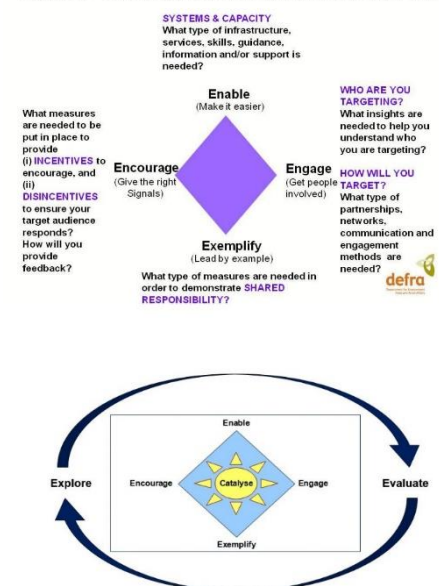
SYSTEMS & CAPACITY
What type of infrastructure, services, skills, guidance, information and/or support is needed?

Enable
(Make it easier)

WHO ARE YOU TARGETING?
What insights are needed to help you understand who you are targeting?

What measures are needed to be put in place to provide
(i) INCENTIVES to encourage, and
(ii) DISINCENTIVES to ensure your target audience responds?
How will you provide feedback?

Encourage
(Give the right Signals)

Engage
(Get people involved)

HOW WILL YOU TARGET?
What type of partnerships, networks, communication and engagement methods are needed?

Exemplify
(Lead by example)

What type of measures are needed in order to demonstrate SHARED RESPONSIBILITY?

defra

Enable

Explore

Encourage

Catalyse

Engage

Evaluate

Exemplify